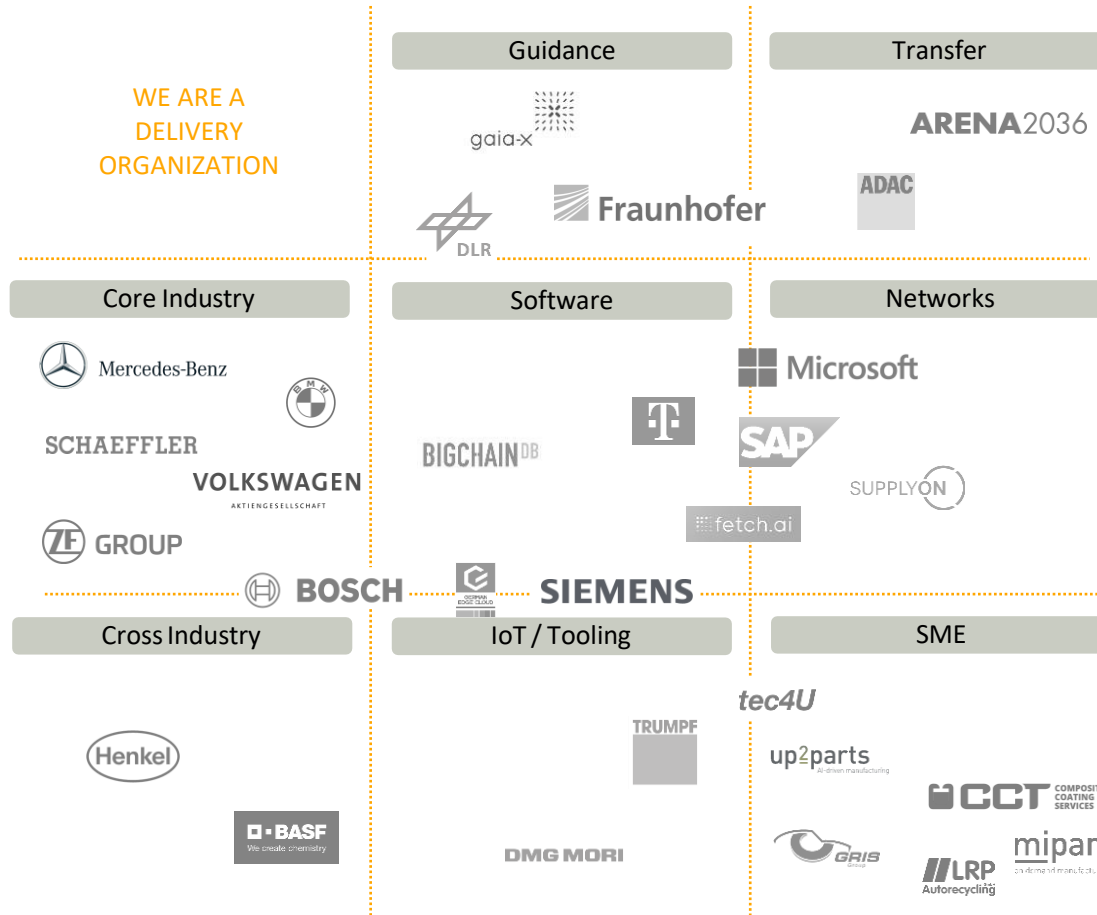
WE ARE A DELIVERY ORGANIZATION

Guidance

gaia-x

DLR

Fraunhofer

Transfer

ARENA2036

ADAC

Core Industry

Mercedes-Benz

BMW

SCHAEFFLER

VOLKSWAGEN AKTIENGESELLSCHAFT

ZF GROUP

Software

BIGCHAIN DB

T

fetch.ai

Networks

Microsoft

SAP

SUPPLYON

BOSCH

GERMAN EDGE CLOUD

SIEMENS

Cross Industry

Henkel

BASF We create chemistry

IoT / Tooling

TRUMPF

DMG MORI

SME

tec4U

up2parts AI-driven manufacturing

CCT COMPOSITE COATING SERVICES

GRIS Group

LRP Autorecycling

mipar on demand manufactu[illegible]